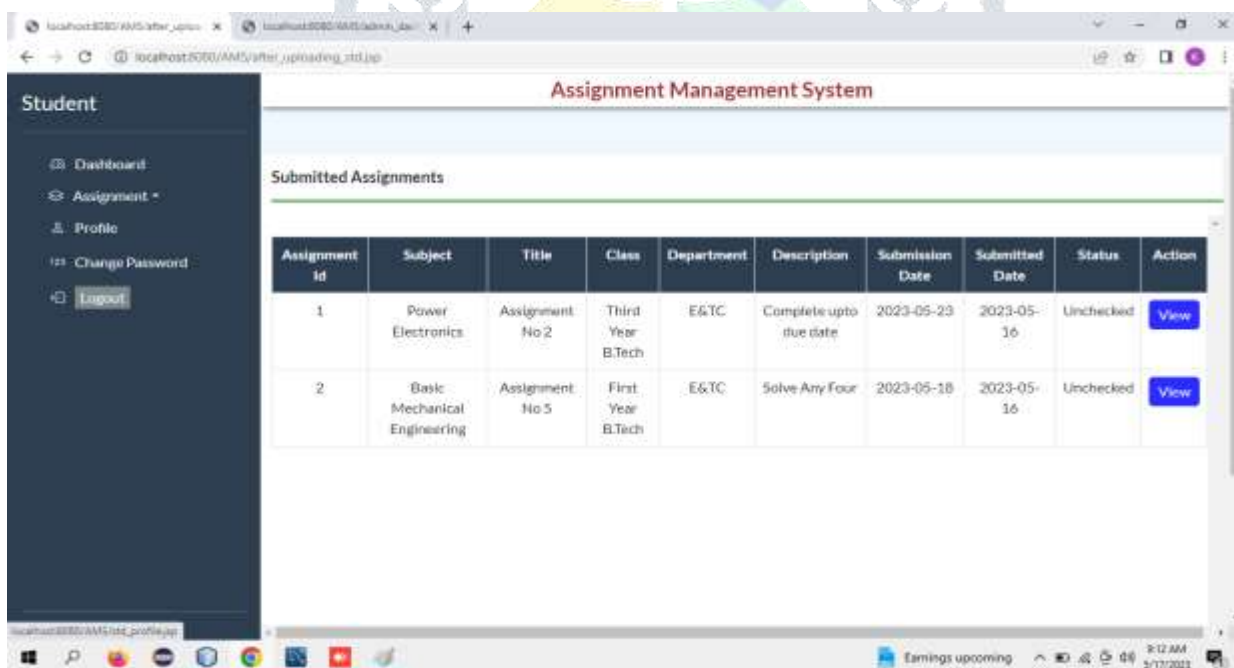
localhost:8080/AMS/after_uplo... × localhost:8080/AMS/admin_da... × +

localhost:8080/AMS/after_uploading_std.jsp

Student

Dashboard
Assignment ▾
Profile
Change Password
Logout

Assignment Management System

Submitted Assignments

| Assignment Id | Subject | Title | Class | Department | Description | Submission Date | Submitted Date | Status | Action |
|---|---|---|---|---|---|---|---|---|---|
| 1 | Power Electronics | Assignment No 2 | Third Year B.Tech | E&TC | Complete upto due date | 2023-05-23 | 2023-05-16 | Unchecked | View |
| 2 | Basic Mechanical Engineering | Assignment No 5 | First Year B.Tech | E&TC | Solve Any Four | 2023-05-18 | 2023-05-16 | Unchecked | View |

localhost:8080/AMS/std_profile.jsp

Earnings upcoming

9:12 AM
5/17/2023